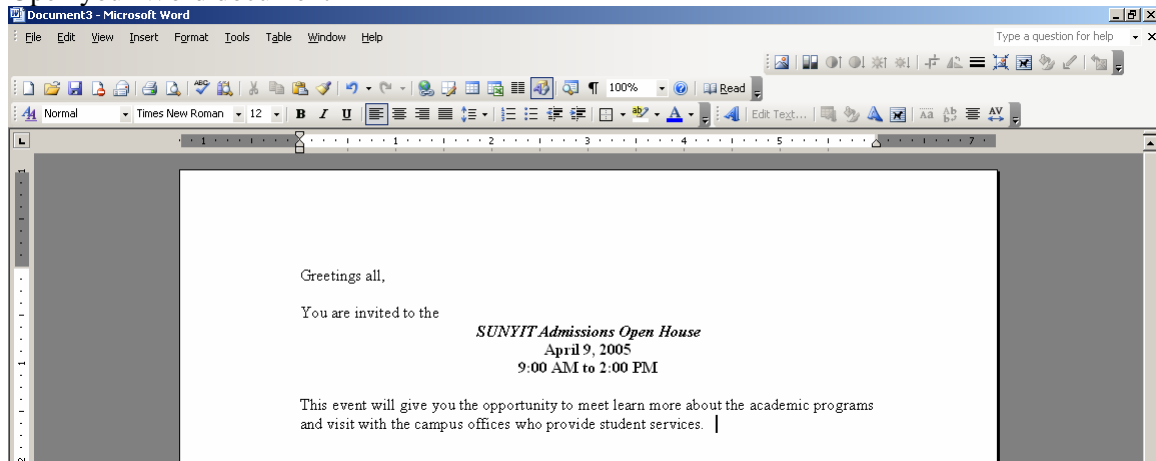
Document3 - Microsoft Word

File Edit View Insert Format Tools Table Window Help

Type a question for help

100% Read

Normal Times New Roman 12 B I U Edit Text...

1 2 3 4 5 7

Greetings all,

You are invited to the

*SUNYIT Admissions Open House*
**April 9, 2005**
**9:00 AM to 2:00 PM**

This event will give you the opportunity to meet learn more about the academic programs and visit with the campus offices who provide student services.